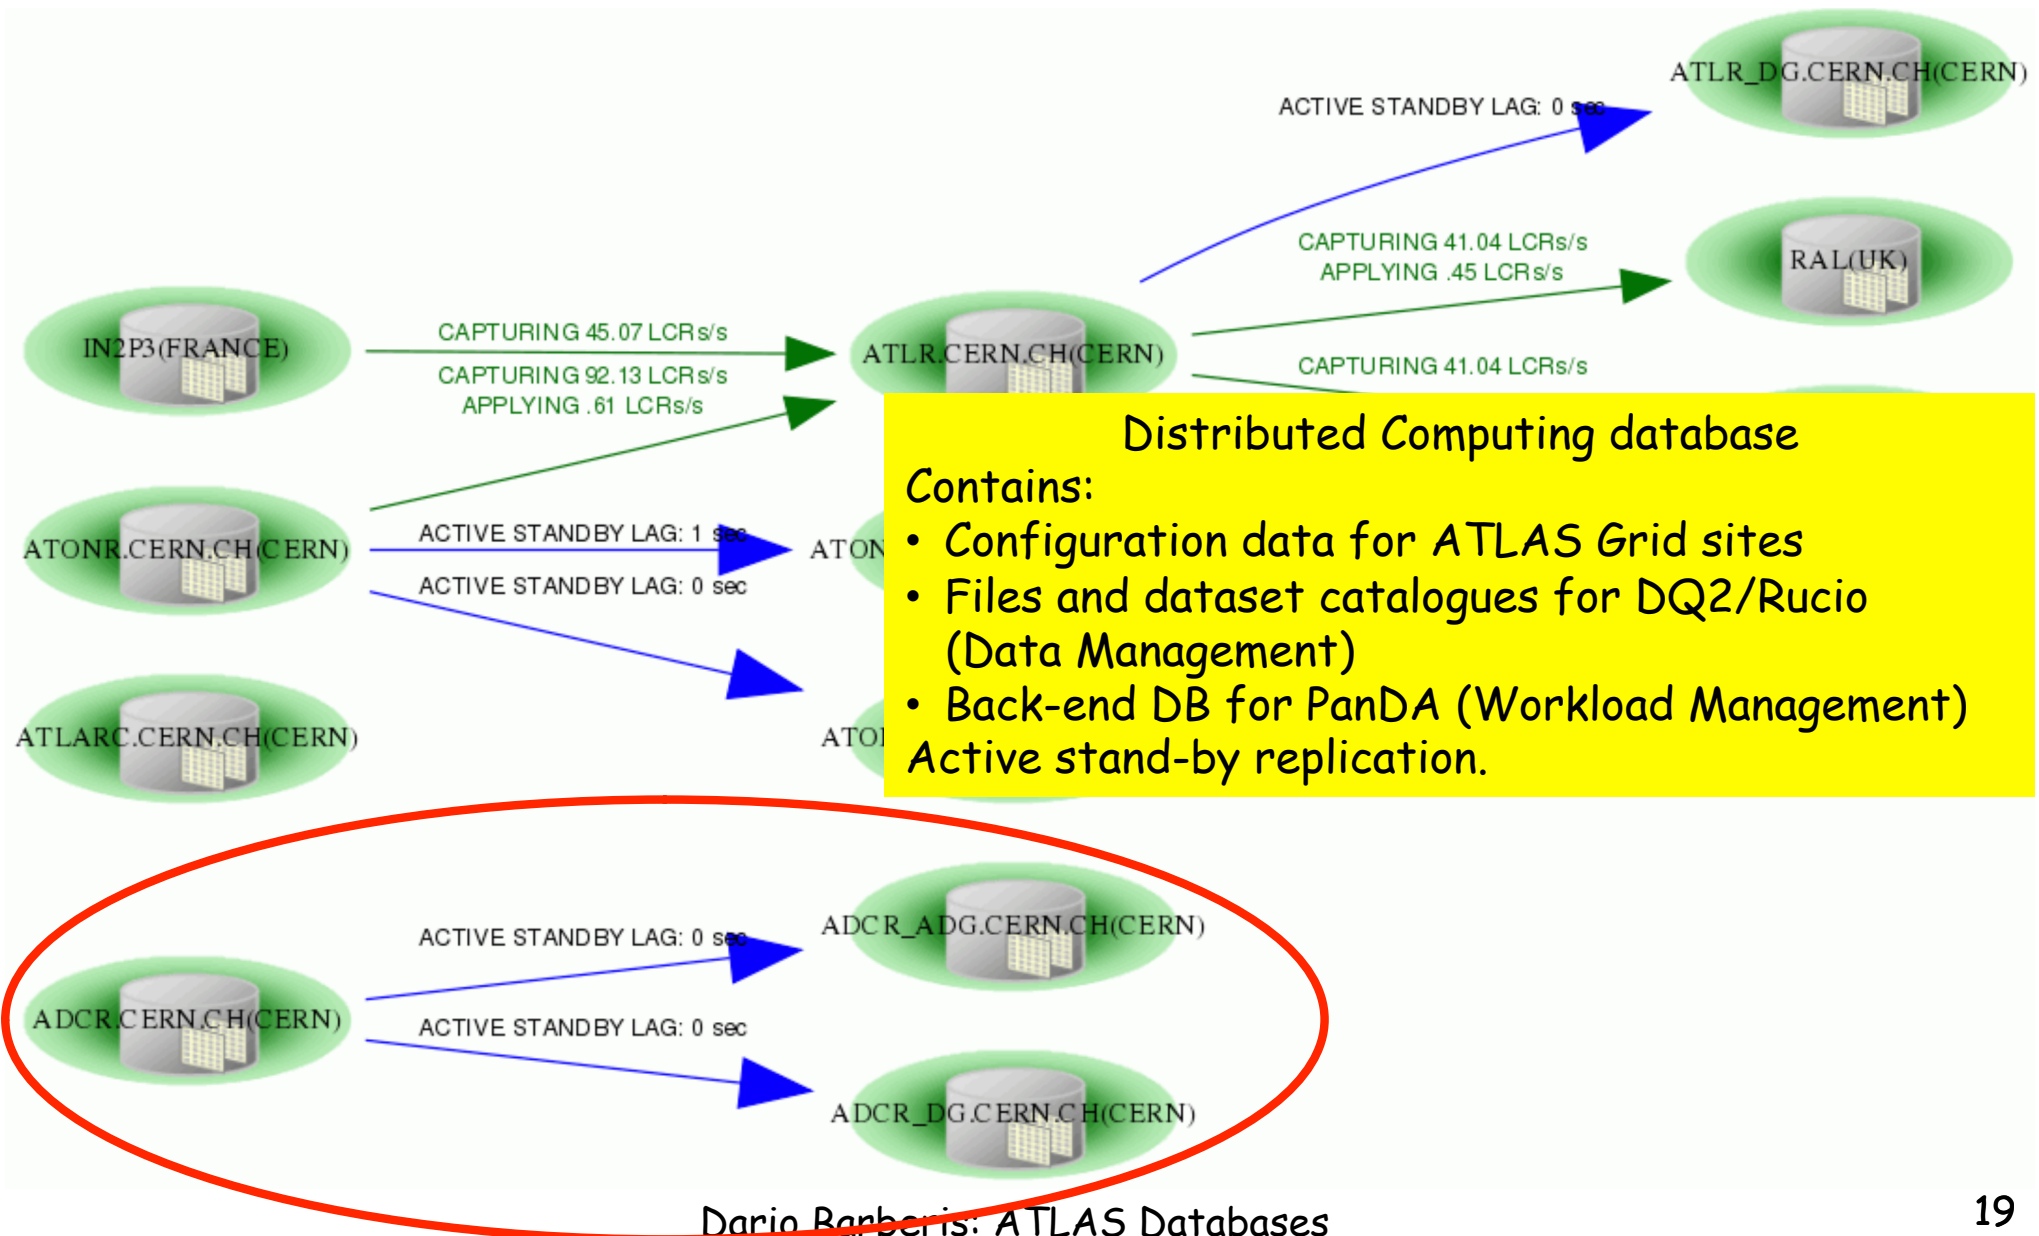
ATLR_DG.CERN.CH(CERN)

ACTIVE STANDBY LAG: 0 sec

CAPTURING 41.04 LCRs/s
APPLYING .45 LCRs/s

RAL(UK)

IN2P3(FRANCE)

CAPTURING 45.07 LCRs/s

CAPTURING 92.13 LCRs/s
APPLYING .61 LCRs/s

ATLR.CERN.CH(CERN)

CAPTURING 41.04 LCRs/s

ATONR.CERN.CH(CERN)

ACTIVE STANDBY LAG: 1 sec

ACTIVE STANDBY LAG: 0 sec

ATON

ATLARC.CERN.CH(CERN)

ATO

Distributed Computing database
Contains:
• Configuration data for ATLAS Grid sites
• Files and dataset catalogues for DQ2/Rucio (Data Management)
• Back-end DB for PanDA (Workload Management)
Active stand-by replication.

ACTIVE STANDBY LAG: 0 sec

ADCR_ADG.CERN.CH(CERN)

ADCR.CERN.CH(CERN)

ACTIVE STANDBY LAG: 0 sec

ADCR_DG.CERN.CH(CERN)

Dario Barberis: ATLAS Databases

19